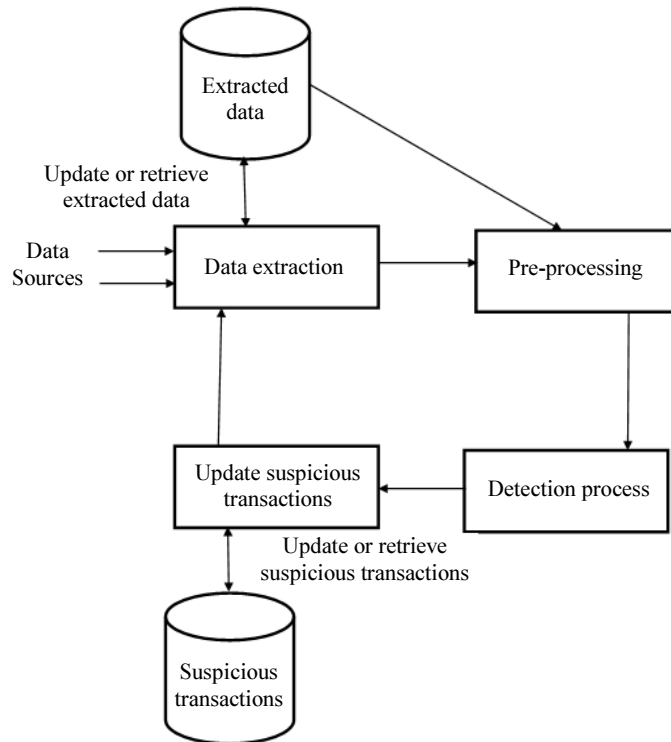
Extracted data

Update or retrieve extracted data

Data Sources

Data extraction

Pre-processing

Update suspicious transactions

Detection process

Update or retrieve suspicious transactions

Suspicious transactions